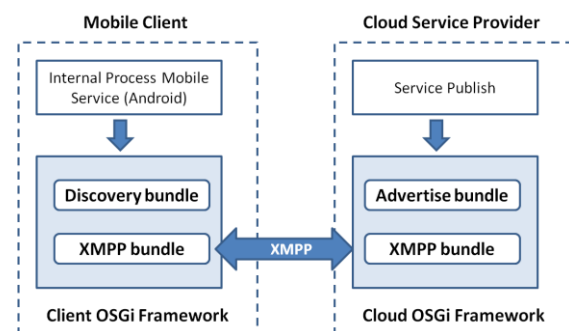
Mobile Client

Internal Process Mobile Service (Android)

Discovery bundle

XMPP bundle

Client OSGi Framework

XMPP

Cloud Service Provider

Service Publish

Advertise bundle

XMPP bundle

Cloud OSGi Framework